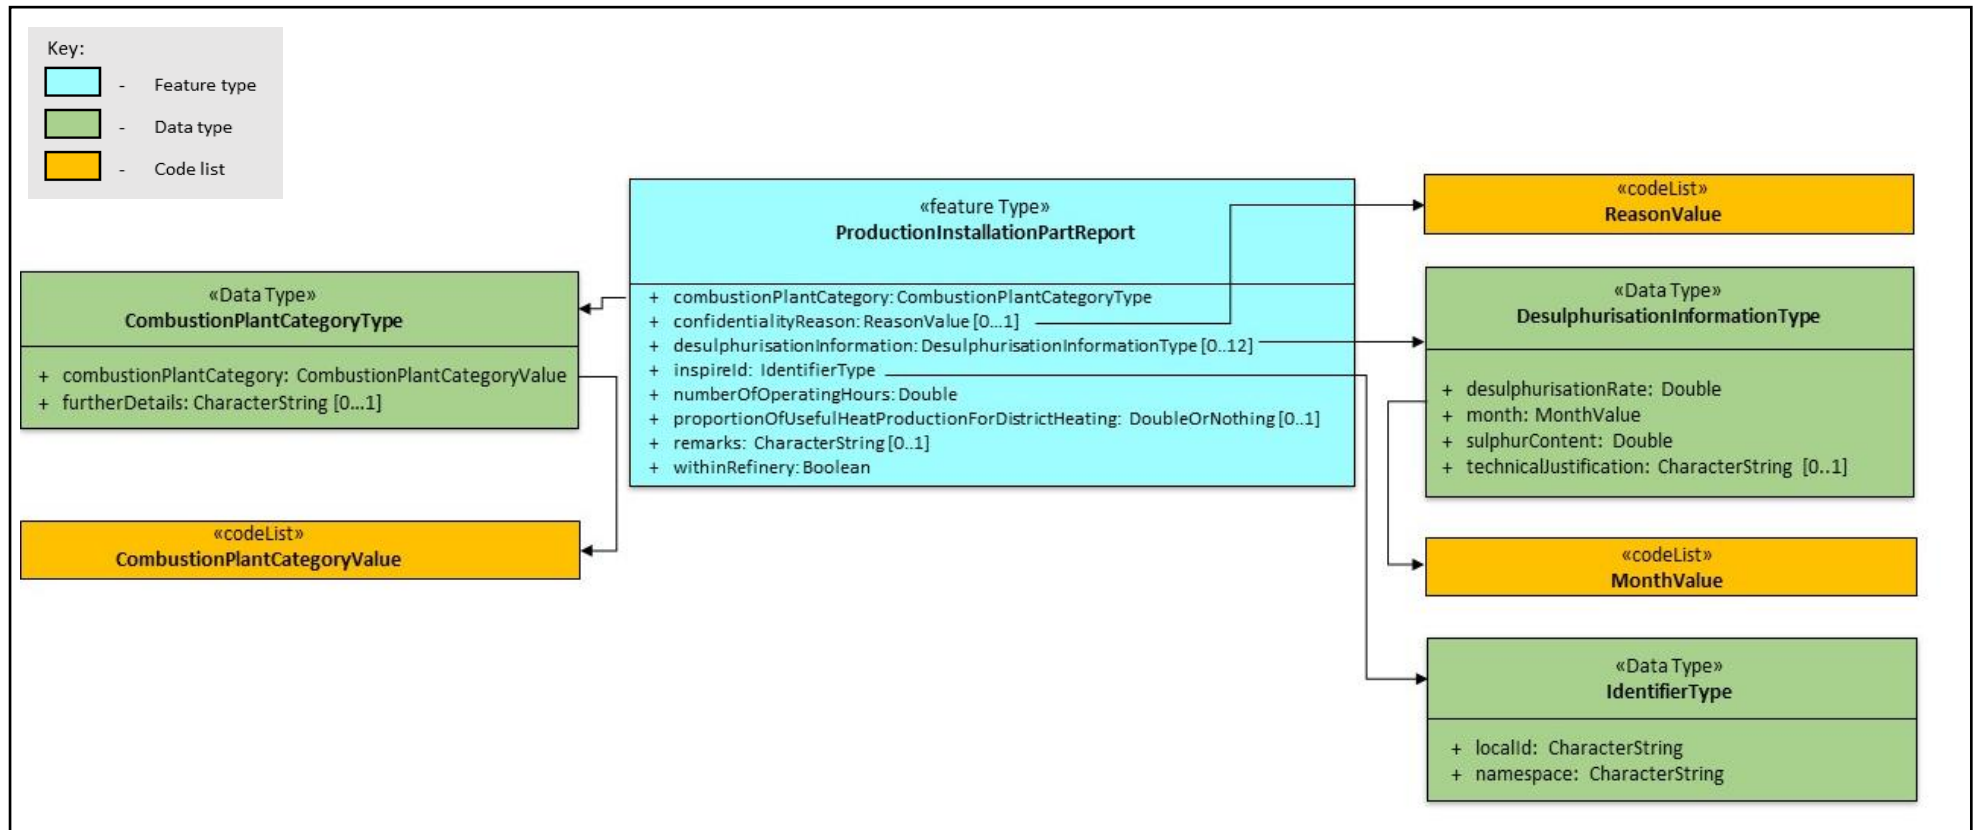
Key:
- Feature type
- Data type
- Code list

«feature Type»
ProductionInstallationPartReport

+ combustionPlantCategory: CombustionPlantCategoryType
+ confidentialityReason: ReasonValue [0...1]
+ desulphurisationInformation: DesulphurisationInformationType [0..12]
+ inspireId: IdentifierType
+ numberOfOperatingHours: Double
+ proportionOfUsefulHeatProductionForDistrictHeating: DoubleOrNothing [0..1]
+ remarks: CharacterString [0..1]
+ withinRefinery: Boolean

«Data Type»
CombustionPlantCategoryType

+ combustionPlantCategory: CombustionPlantCategoryValue
+ furtherDetails: CharacterString [0...1]

«codeList»
CombustionPlantCategoryValue

«codeList»
ReasonValue

«Data Type»
DesulphurisationInformationType

+ desulphurisationRate: Double
+ month: MonthValue
+ sulphurContent: Double
+ technicalJustification: CharacterString [0..1]

«codeList»
MonthValue

«Data Type»
IdentifierType

+ localId: CharacterString
+ namespace: CharacterString